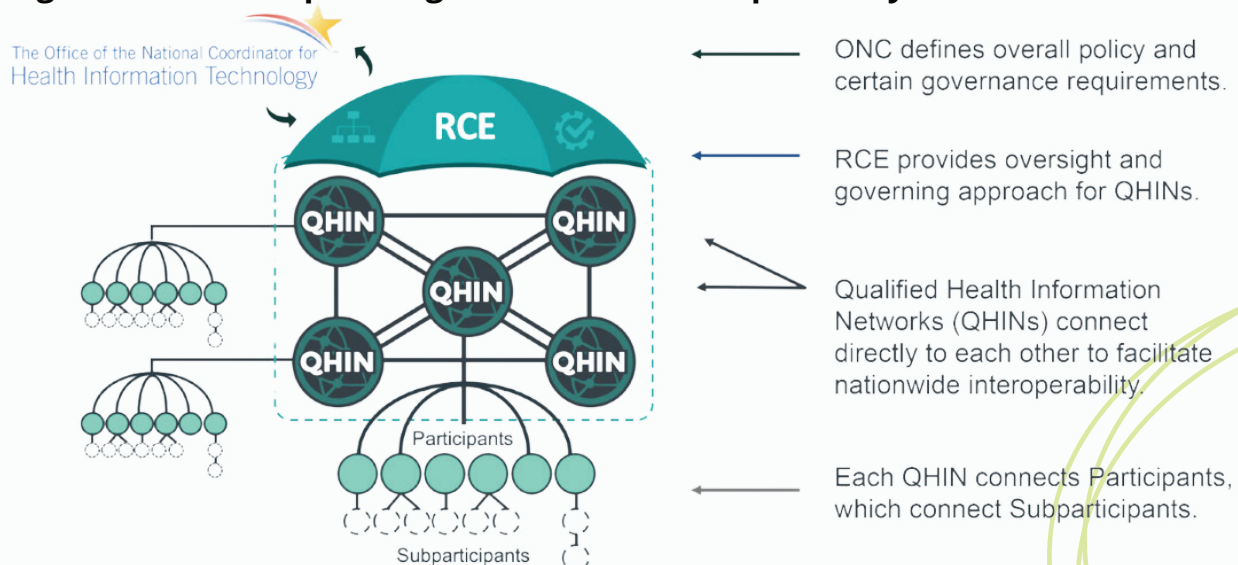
The Office of the National Coordinator for Health Information Technology

RCE

QHIN

QHIN

QHIN

QHIN

QHIN

Participants

Subparticipants

ONC defines overall policy and certain governance requirements.

RCE provides oversight and governing approach for QHINs.

Qualified Health Information Networks (QHINs) connect directly to each other to facilitate nationwide interoperability.

Each QHIN connects Participants, which connect Subparticipants.